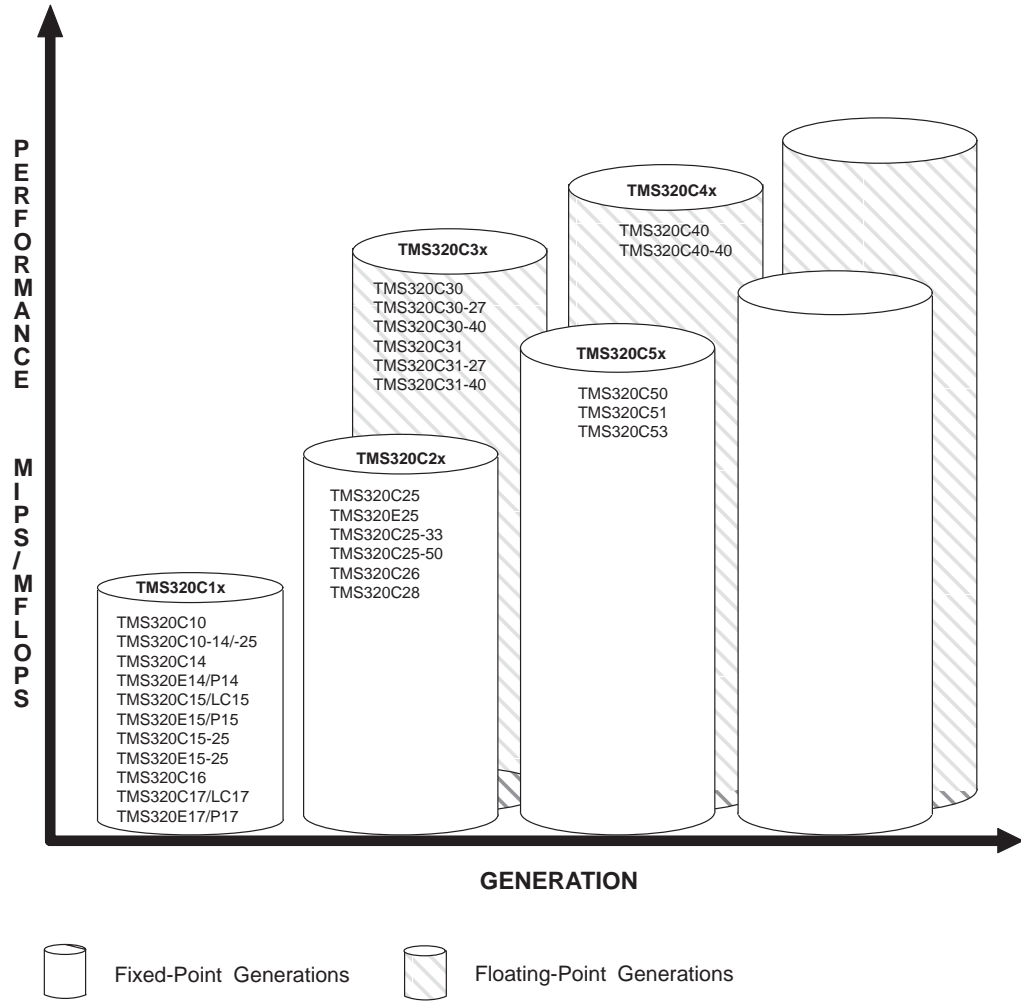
PERFORMANCE

MIPS/MFLOPS

TMS320C4x
TMS320C40
TMS320C40-40

TMS320C3x
TMS320C30
TMS320C30-27
TMS320C30-40
TMS320C31
TMS320C31-27
TMS320C31-40

TMS320C5x
TMS320C50
TMS320C51
TMS320C53

TMS320C2x
TMS320C25
TMS320E25
TMS320C25-33
TMS320C25-50
TMS320C26
TMS320C28

TMS320C1x
TMS320C10
TMS320C10-14/-25
TMS320C14
TMS320E14/P14
TMS320C15/LC15
TMS320E15/P15
TMS320C15-25
TMS320E15-25
TMS320C16
TMS320C17/LC17
TMS320E17/P17

GENERATION

Fixed-Point Generations

Floating-Point Generations